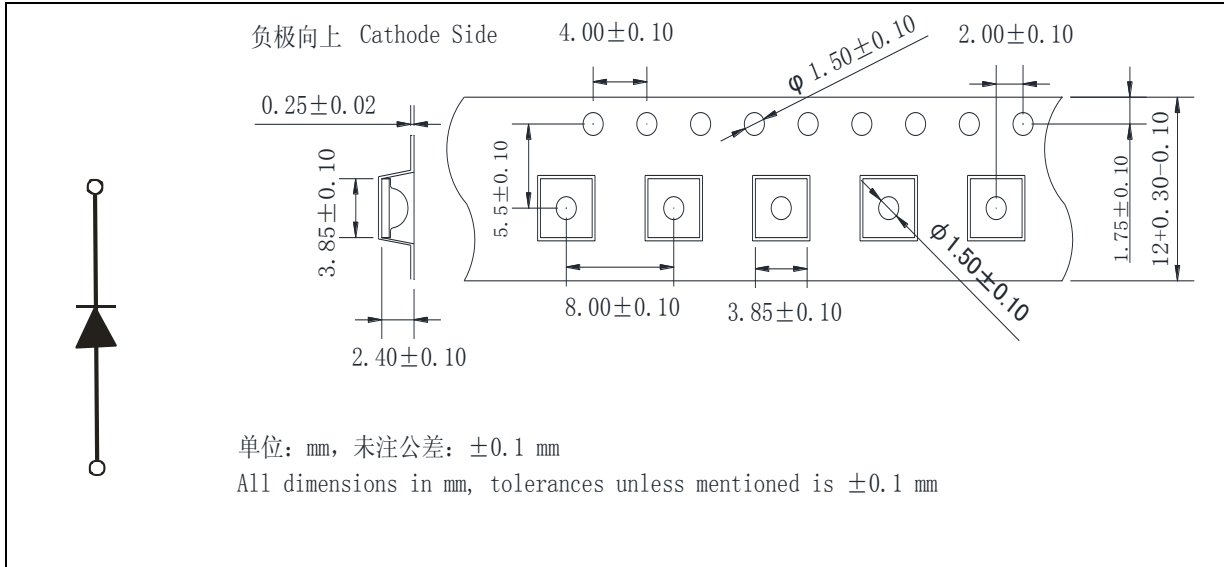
负极向上 Cathode Side

4.00±0.10

φ 1.50±0.10

2.00±0.10

0.25±0.02

5.5±0.10

3.85±0.10

1.75±0.10

12+0.30−0.10

φ1.50±0.10

8.00±0.10

3.85±0.10

2.40±0.10

单位：mm，未注公差：±0.1 mm

All dimensions in mm, tolerances unless mentioned is ±0.1 mm